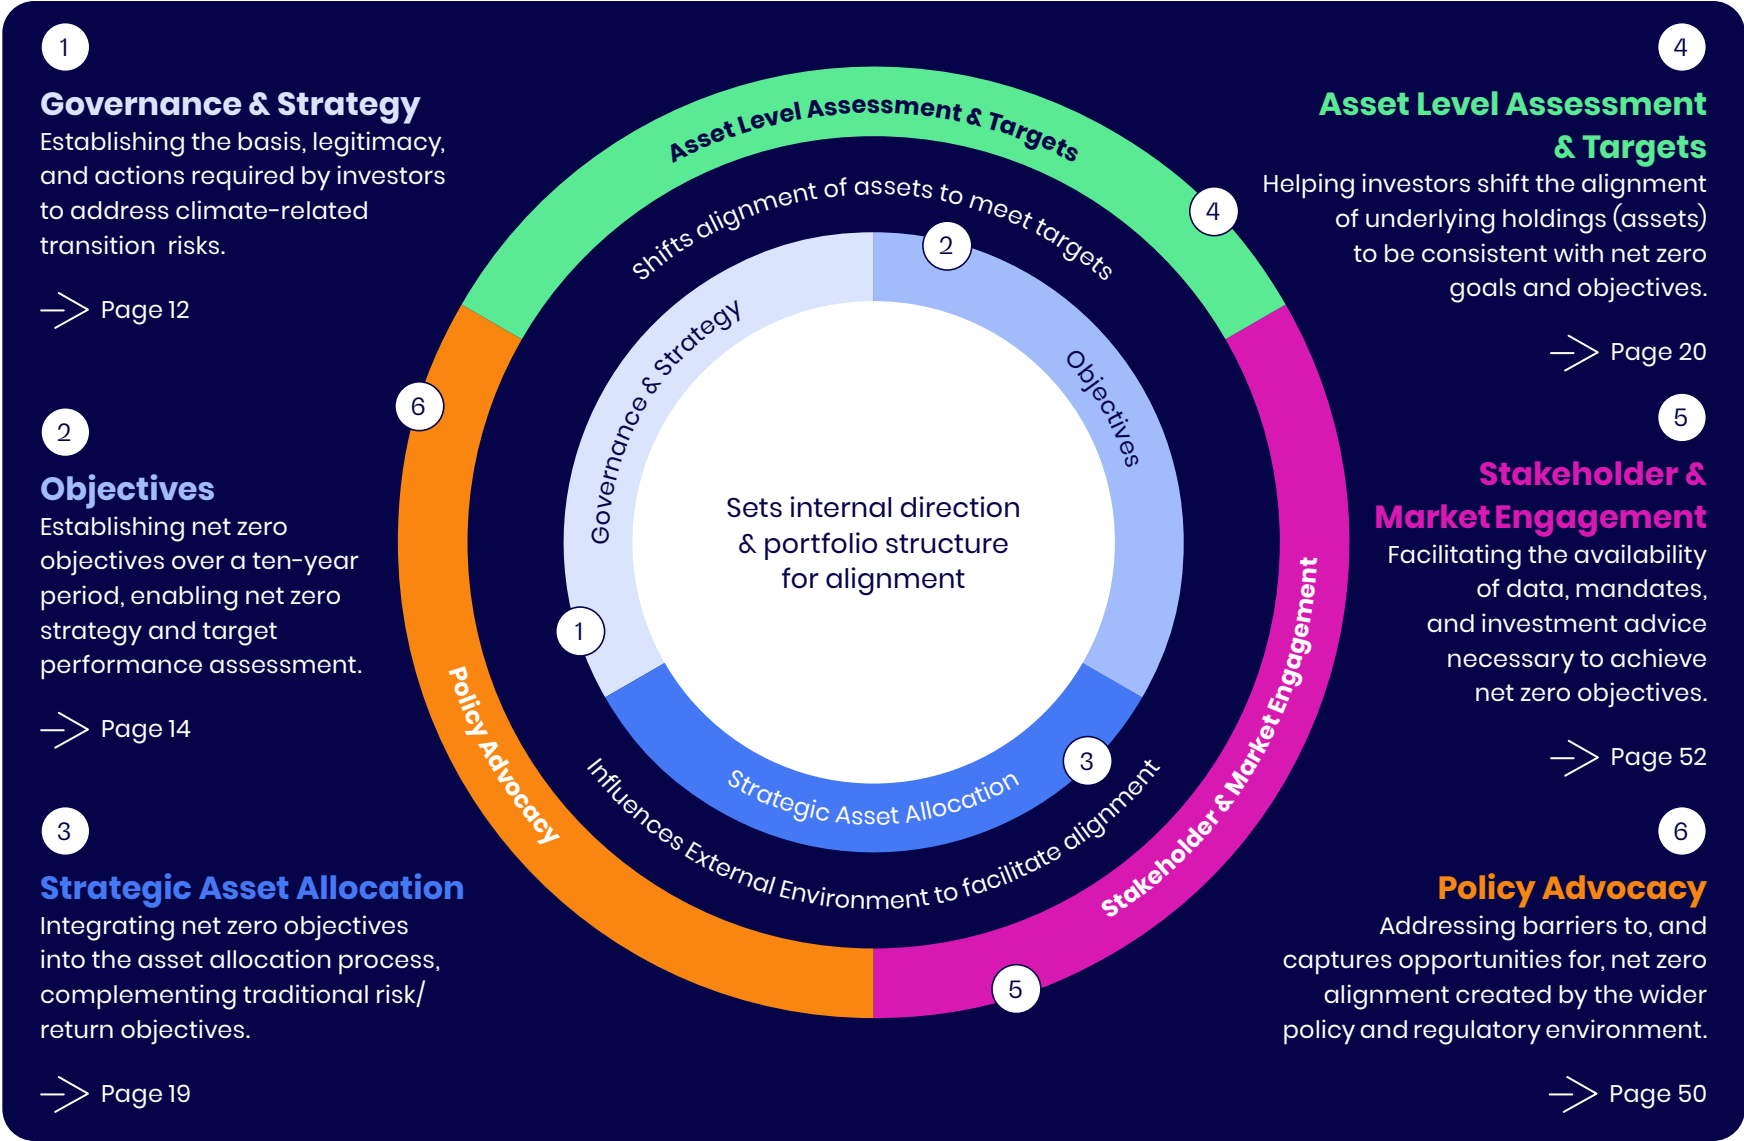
1

Governance & Strategy

Establishing the basis, legitimacy, and actions required by investors to address climate-related transition risks.

Page 12

2

Objectives

Establishing net zero objectives over a ten-year period, enabling net zero strategy and target performance assessment.

Page 14

3

Strategic Asset Allocation

Integrating net zero objectives into the asset allocation process, complementing traditional risk/ return objectives.

Page 19

Asset Level Assessment & Targets

Shifts alignment of assets to meet targets

Governance & Strategy

Objectives

Sets internal direction & portfolio structure for alignment

Strategic Asset Allocation

Influences External Environment to facilitate alignment

Policy Advocacy

Stakeholder & Market Engagement

1 2 3 4 5 6

4

Asset Level Assessment & Targets

Helping investors shift the alignment of underlying holdings (assets) to be consistent with net zero goals and objectives.

Page 20

5

Stakeholder & Market Engagement

Facilitating the availability of data, mandates, and investment advice necessary to achieve net zero objectives.

Page 52

6

Policy Advocacy

Addressing barriers to, and captures opportunities for, net zero alignment created by the wider policy and regulatory environment.

Page 50